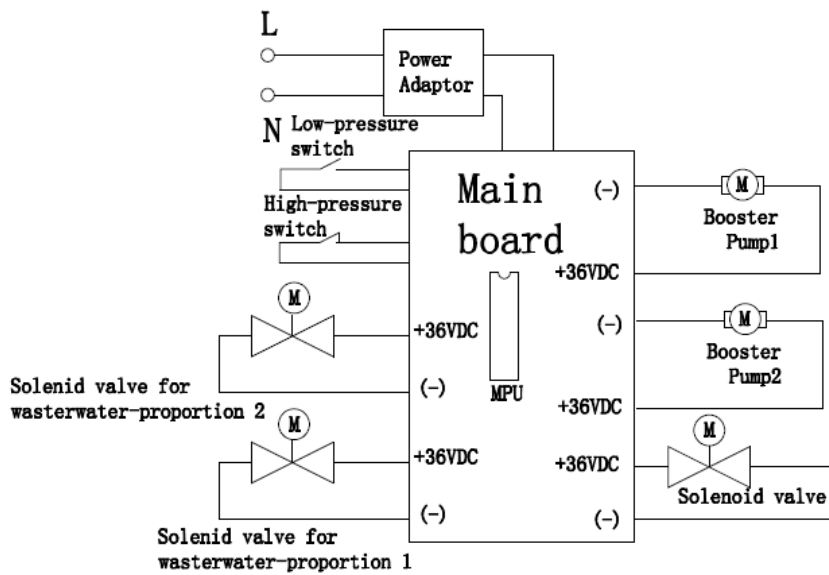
L

Power Adaptor

N

Low-pressure switch

High-pressure switch

Main board

MPU

(-)

M

Booster Pump1

+36VDC

(-)

M

Booster Pump2

+36VDC

M

+36VDC

(-)

Solenid valve for wasterwater-proportion 2

M

+36VDC

(-)

Solenid valve for wasterwater-proportion 1

+36VDC

M

Solenoid valve

(-)